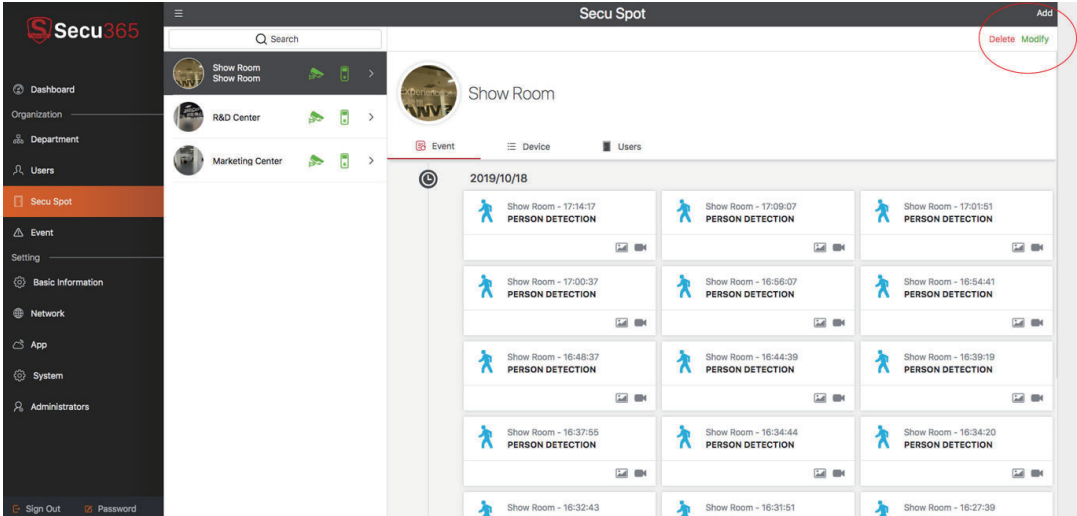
Secu365

Dashboard
Organization
Department
Users
Secu Spot
Event
Setting
Basic Information
Network
App
System
Administrators

Sign Out
Password

Secu Spot
Add

Search

Show Room
Show Room

R&D Center

Marketing Center

Delete Modify

Show Room

Event
Device
Users

2019/10/18

Show Room - 17:14:17
PERSON DETECTION

Show Room - 17:09:07
PERSON DETECTION

Show Room - 17:01:51
PERSON DETECTION

Show Room - 17:00:37
PERSON DETECTION

Show Room - 16:56:07
PERSON DETECTION

Show Room - 16:54:41
PERSON DETECTION

Show Room - 16:48:37
PERSON DETECTION

Show Room - 16:44:39
PERSON DETECTION

Show Room - 16:39:19
PERSON DETECTION

Show Room - 16:37:55
PERSON DETECTION

Show Room - 16:34:44
PERSON DETECTION

Show Room - 16:34:20
PERSON DETECTION

Show Room - 16:32:43

Show Room - 16:31:51

Show Room - 16:27:39